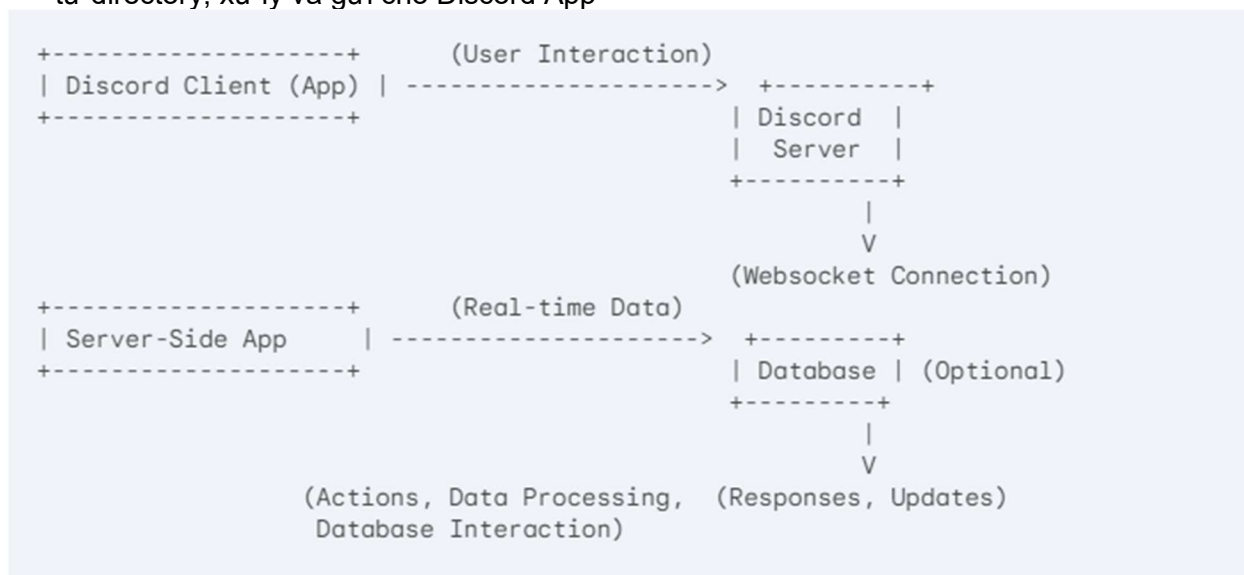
từ directory, xử lý và gửi cho Discord App

```
+--------------------+      (User Interaction)
| Discord Client (App) | ---------------------->  +----------+
+--------------------+                            | Discord  |
                                                  |  Server  |
                                                  +----------+
                                                       |
                                                       V
                                              (Websocket Connection)
+--------------------+      (Real-time Data)
| Server-Side App    | ---------------------->  +---------+
+--------------------+                          | Database | (Optional)
                                                +---------+
                                                       |
                                                       V
              (Actions, Data Processing,  (Responses, Updates)
               Database Interaction)
```